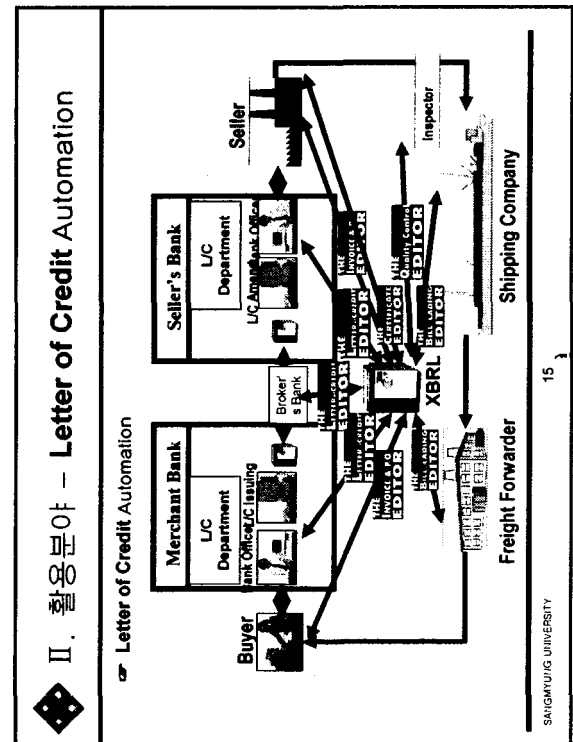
Ⅱ. 활용분야 – Letter of Credit Automation

Letter of Credit Automation

Merchant Bank

L/C Department

Bank Officer L/C Issuing

Seller's Bank

L/C Department

L/C Amend Bank Officer

Broker's Bank

Buyer

Seller

Inspector

XBRL

THE LETTER OF CREDIT EDITOR

THE LETTER OF CREDIT EDITOR

THE LETTER OF CREDIT EDITOR

THE INVOICE & P.O. EDITOR

THE BILL LADING EDITOR

THE INVOICE & P.O. EDITOR

THE CERTIFICATE EDITOR

THE QUALITY CONTROL EDITOR

THE BILL LADING EDITOR

Freight Forwarder

Shipping Company

SANGMYUNG UNIVERSITY

15